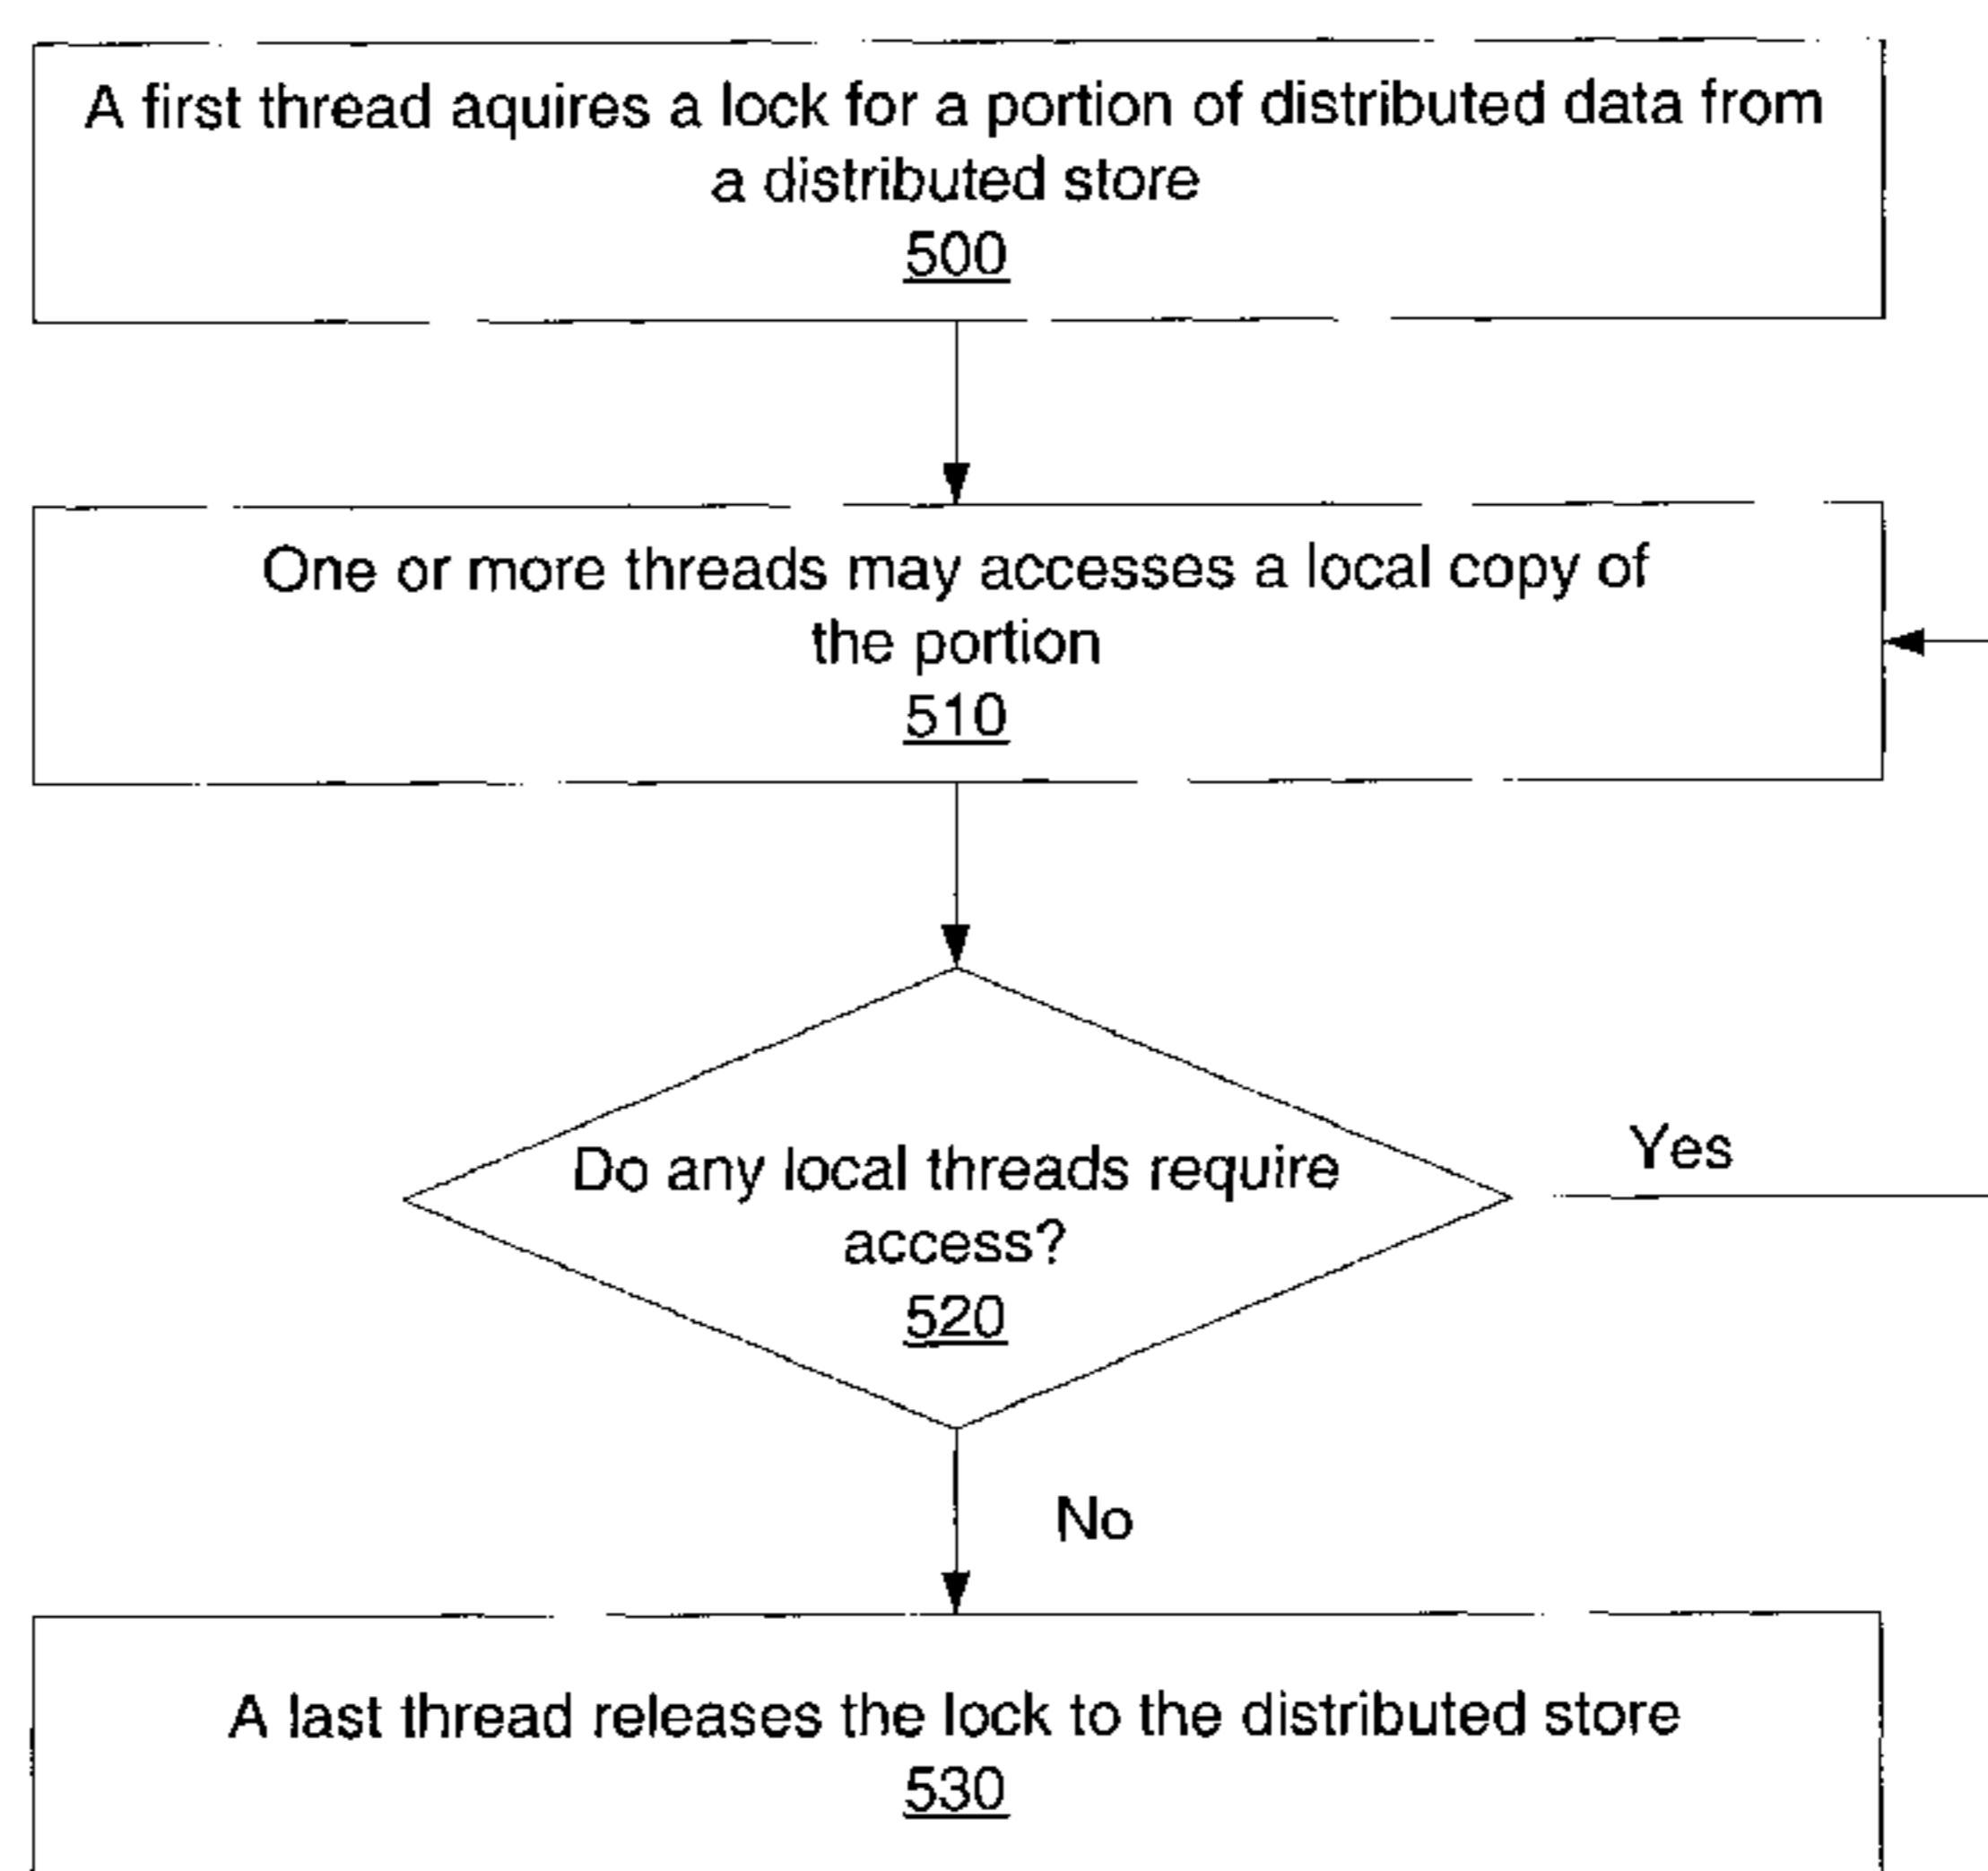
A first thread aquires a lock for a portion of distributed data from a distributed store
500

One or more threads may accesses a local copy of the portion
510

Do any local threads require access?
520

Yes

No

A last thread releases the lock to the distributed store
530